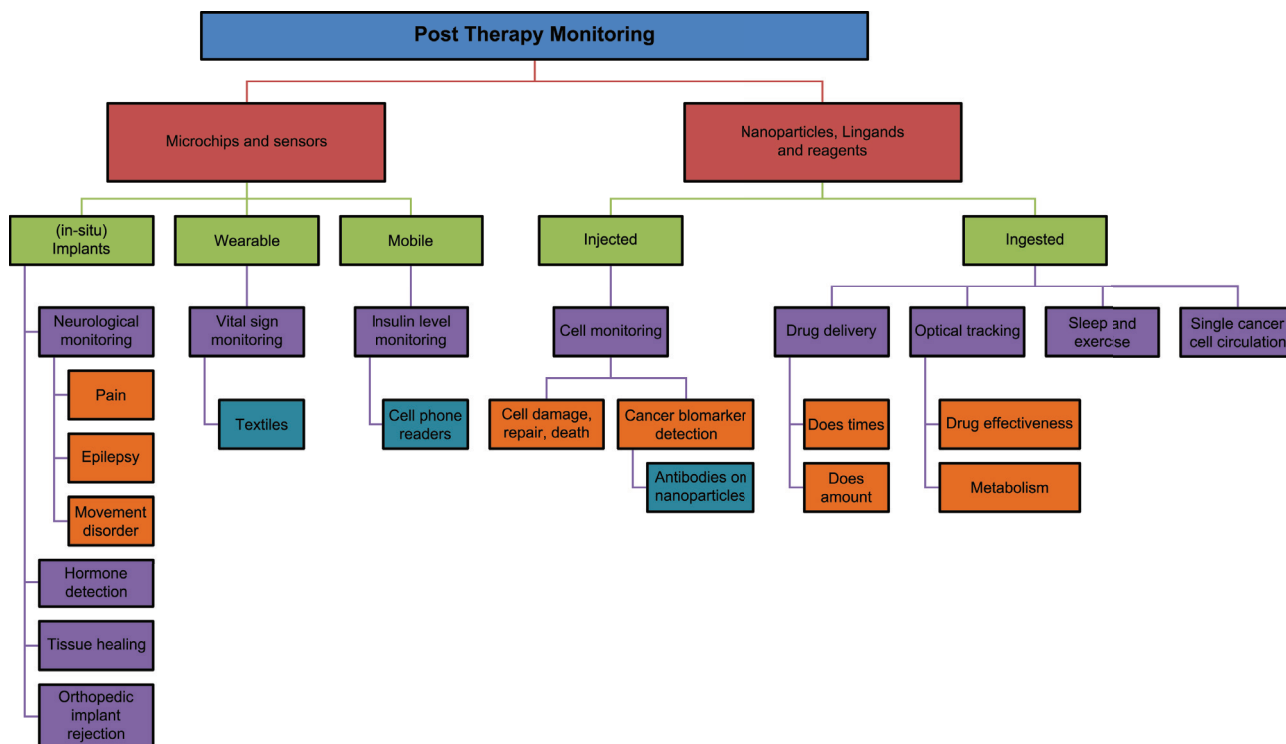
Post Therapy Monitoring

Microchips and sensors

Nanoparticles, Lingands and reagents

(in-situ) Implants

Wearable

Mobile

Injected

Ingested

Neurological monitoring

Pain

Epilepsy

Movement disorder

Hormone detection

Tissue healing

Orthopedic implant rejection

Vital sign monitoring

Textiles

Insulin level monitoring

Cell phone readers

Cell monitoring

Cell damage, repair, death

Cancer biomarker detection

Antibodies on nanoparticles

Drug delivery

Does times

Does amount

Optical tracking

Drug effectiveness

Metabolism

Sleep and exercise

Single cancer cell circulation